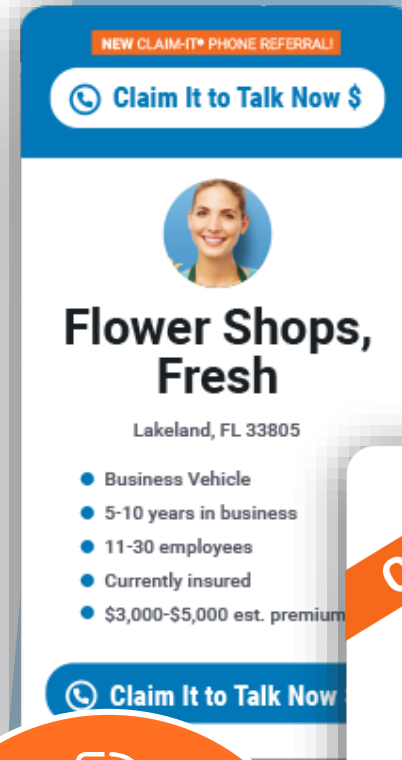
NEW CLAIM-IT® PHONE REFERRAL!

Claim It to Talk Now $

Flower Shops, Fresh

Lakeland, FL 33805

- Business Vehicle
- 5-10 years in business
- 11-30 employees
- Currently insured
- $3,000-$5,000 est. premium

Claim It to Talk Now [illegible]